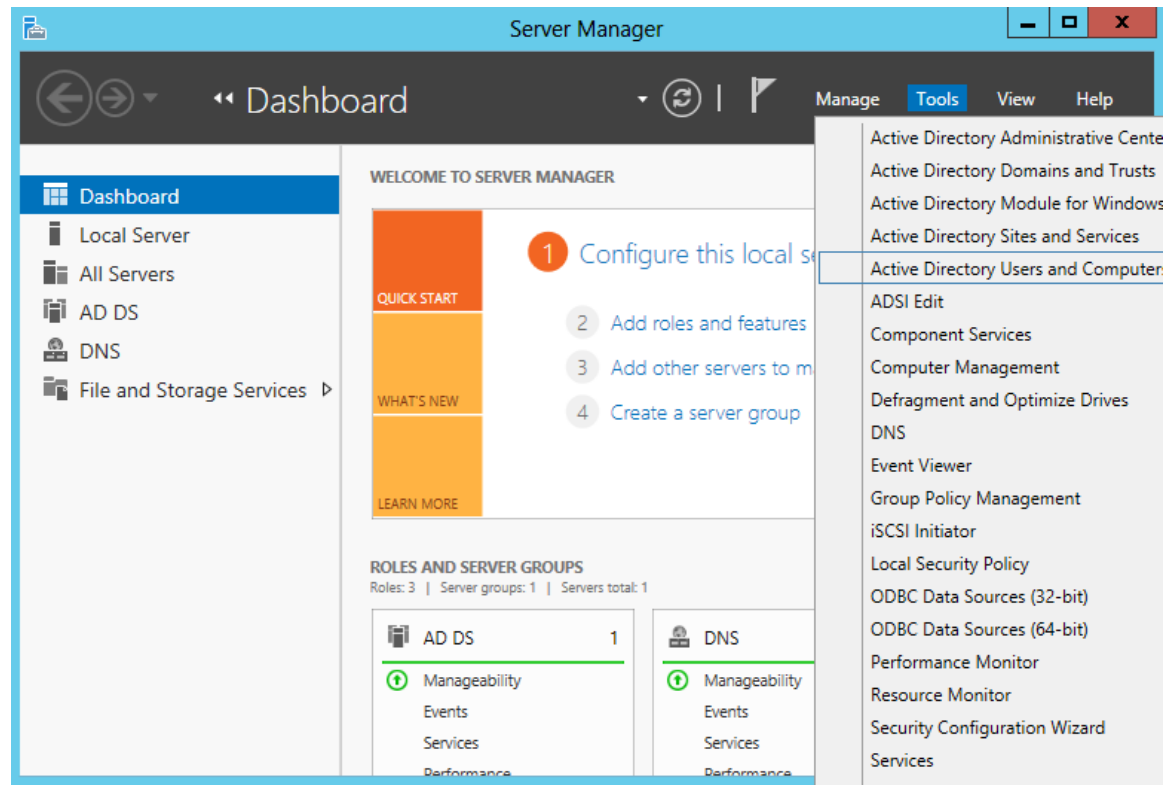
Server Manager

Dashboard

Manage Tools View Help

Dashboard
Local Server
All Servers
AD DS
DNS
File and Storage Services

WELCOME TO SERVER MANAGER

QUICK START
WHAT'S NEW
LEARN MORE

1 Configure this local s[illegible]
2 Add roles and features
3 Add other servers to m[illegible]
4 Create a server group

ROLES AND SERVER GROUPS
Roles: 3 | Server groups: 1 | Servers total: 1

AD DS 1
Manageability
Events
Services
Performance

DNS
Manageability
Events
Services
Performance

Active Directory Administrative Cente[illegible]
Active Directory Domains and Trusts
Active Directory Module for Window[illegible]
Active Directory Sites and Services
Active Directory Users and Computer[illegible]
ADSI Edit
Component Services
Computer Management
Defragment and Optimize Drives
DNS
Event Viewer
Group Policy Management
iSCSI Initiator
Local Security Policy
ODBC Data Sources (32-bit)
ODBC Data Sources (64-bit)
Performance Monitor
Resource Monitor
Security Configuration Wizard
Services